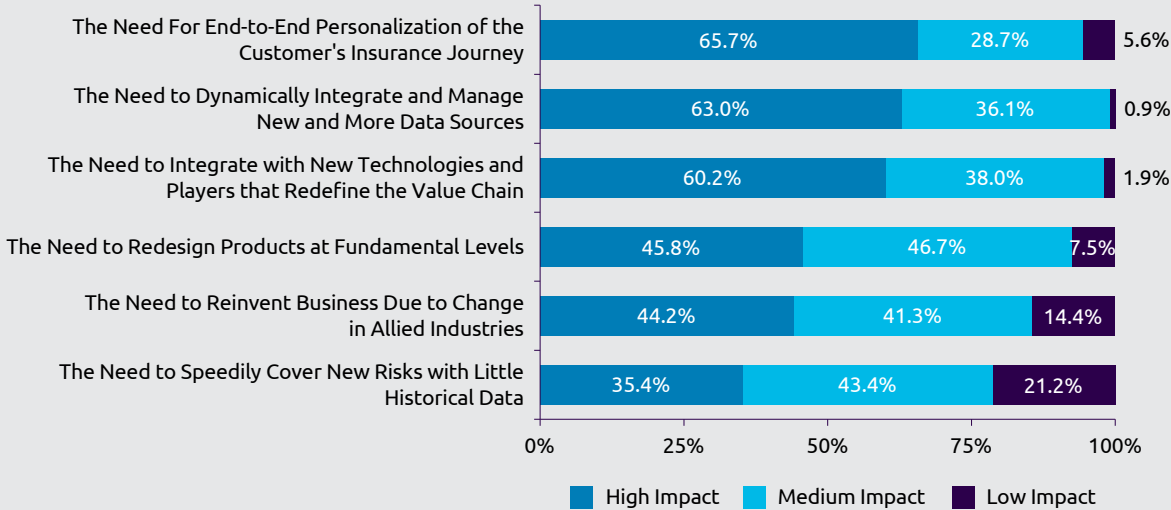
| | High Impact | Medium Impact | Low Impact |
|---|---|---|---|
| The Need For End-to-End Personalization of the Customer's Insurance Journey | 65.7% | 28.7% | 5.6% |
| The Need to Dynamically Integrate and Manage New and More Data Sources | 63.0% | 36.1% | 0.9% |
| The Need to Integrate with New Technologies and Players that Redefine the Value Chain | 60.2% | 38.0% | 1.9% |
| The Need to Redesign Products at Fundamental Levels | 45.8% | 46.7% | 7.5% |
| The Need to Reinvent Business Due to Change in Allied Industries | 44.2% | 41.3% | 14.4% |
| The Need to Speedily Cover New Risks with Little Historical Data | 35.4% | 43.4% | 21.2% |

0% 25% 50% 75% 100%

High Impact Medium Impact Low Impact